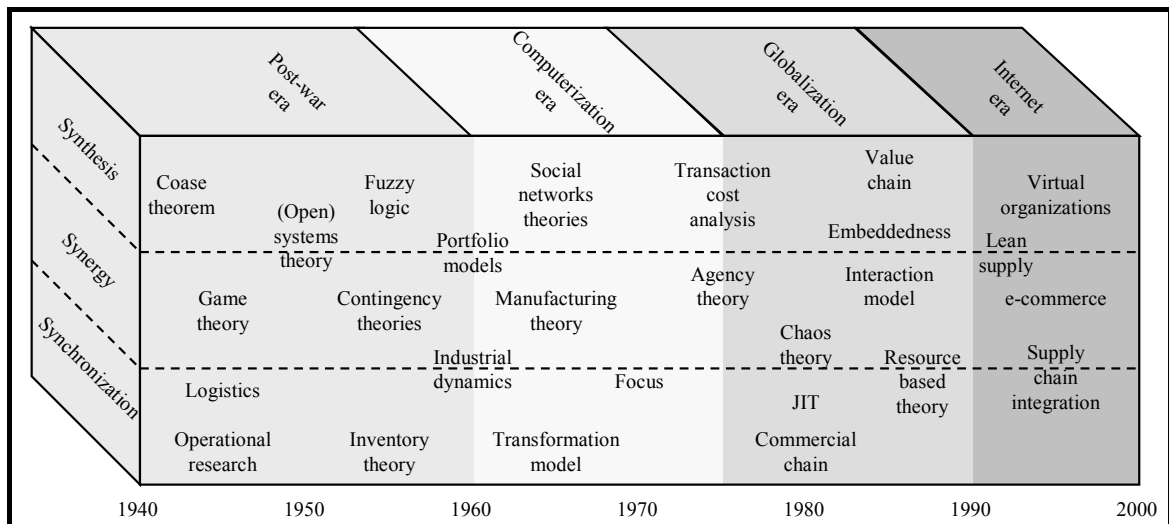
Post-war era

Computerization era

Globalization era

Internet era

Synthesis

Synergy

Synchronization

Coase theorem

(Open) systems theory

Fuzzy logic

Portfolio models

Social networks theories

Transaction cost analysis

Value chain

Embeddedness

Virtual organizations

Lean supply

Game theory

Contingency theories

Manufacturing theory

Agency theory

Interaction model

e-commerce

Chaos theory

Industrial dynamics

Resource based theory

Supply chain integration

Logistics

Focus

JIT

Operational research

Inventory theory

Transformation model

Commercial chain

1940 1950 1960 1970 1980 1990 2000